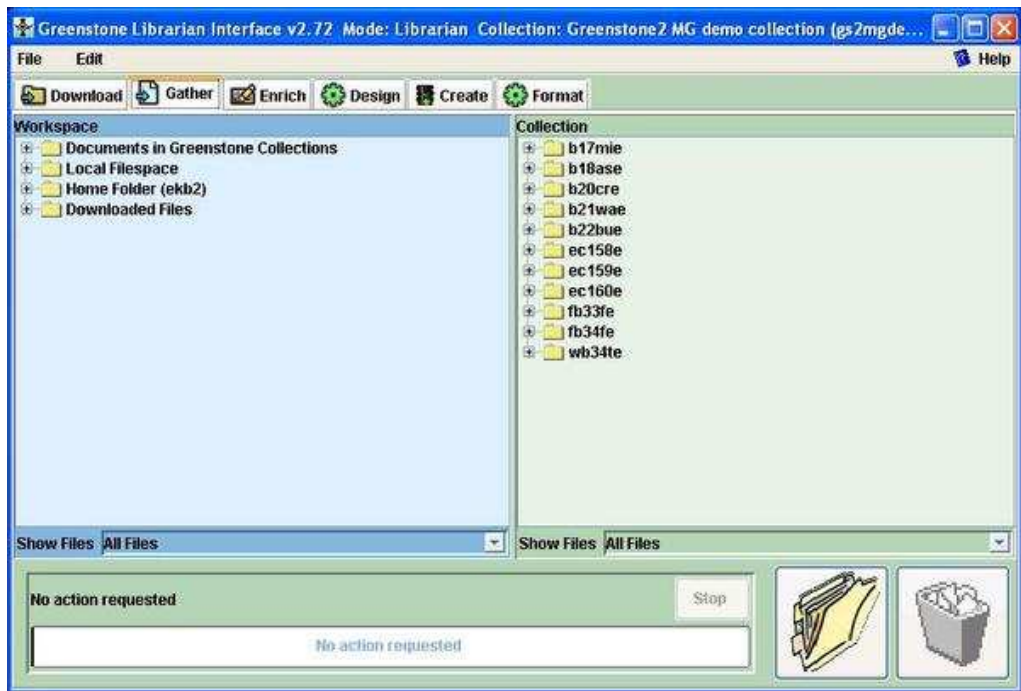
Greenstone Librarian Interface v2.72 Mode: Librarian Collection: Greenstone2 MG demo collection (gs2mgde...

File Edit Help

Download Gather Enrich Design Create Format

Workspace
Documents in Greenstone Collections
Local Filespace
Home Folder (ekb2)
Downloaded Files

Show Files All Files

Collection
b17mie
b18ase
b20cre
b21wae
b22bue
ec158e
ec159e
ec160e
fb33fe
fb34fe
wb34te

Show Files All Files

No action requested
Stop
No action requested